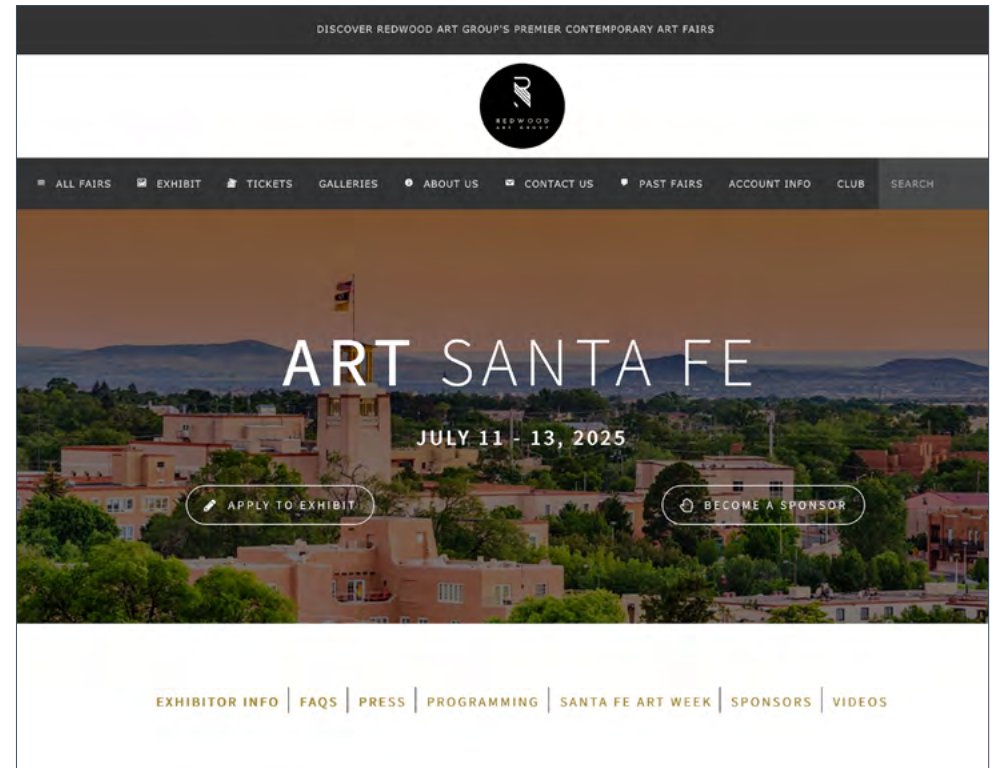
DISCOVER REDWOOD ART GROUP'S PREMIER CONTEMPORARY ART FAIRS

R
REDWOOD
ART GROUP

ALL FAIRS | EXHIBIT | TICKETS | GALLERIES | ABOUT US | CONTACT US | PAST FAIRS | ACCOUNT INFO | CLUB | SEARCH

ART SANTA FE

JULY 11 - 13, 2025

APPLY TO EXHIBIT

BECOME A SPONSOR

EXHIBITOR INFO | FAQS | PRESS | PROGRAMMING | SANTA FE ART WEEK | SPONSORS | VIDEOS